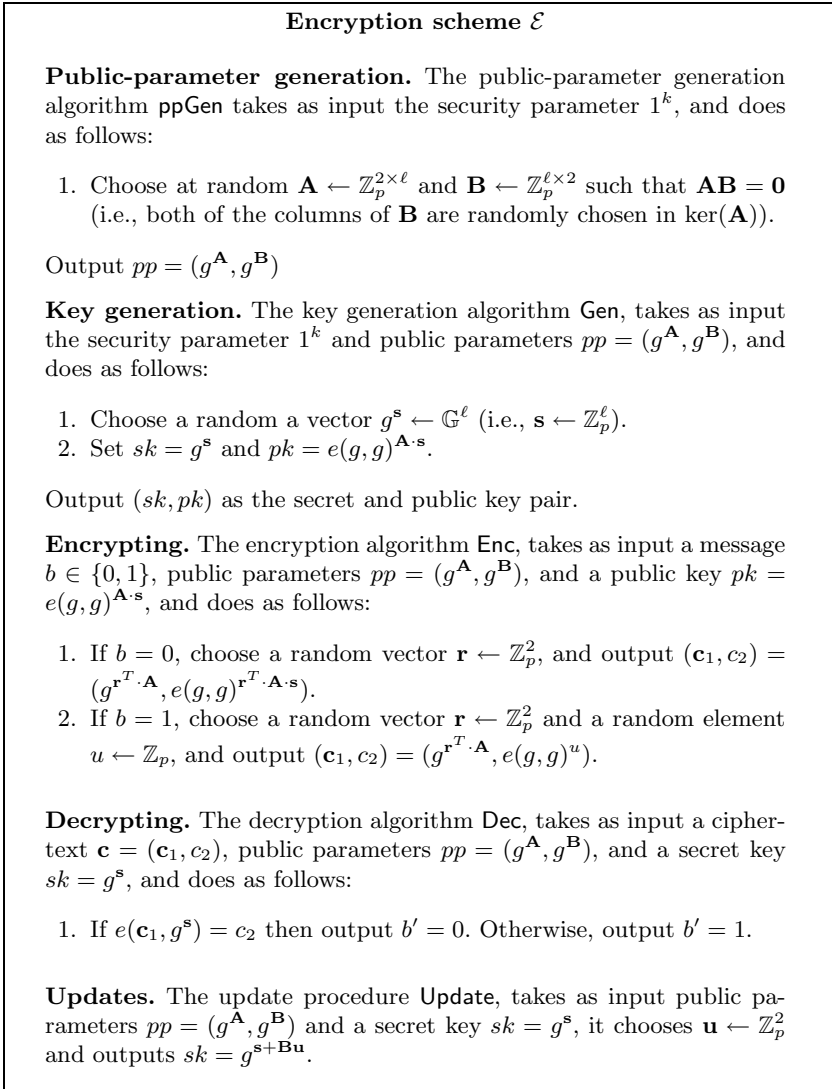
**Encryption scheme $\mathcal{E}$**

**Public-parameter generation.** The public-parameter generation algorithm ppGen takes as input the security parameter $1^k$, and does as follows:

1. Choose at random $\mathbf{A} \leftarrow \mathbb{Z}_p^{2\times \ell}$ and $\mathbf{B} \leftarrow \mathbb{Z}_p^{\ell \times 2}$ such that $\mathbf{AB} = \mathbf{0}$ (i.e., both of the columns of $\mathbf{B}$ are randomly chosen in $\ker(\mathbf{A})$).

Output $pp = (g^{\mathbf{A}}, g^{\mathbf{B}})$

**Key generation.** The key generation algorithm Gen, takes as input the security parameter $1^k$ and public parameters $pp = (g^{\mathbf{A}}, g^{\mathbf{B}})$, and does as follows:

1. Choose a random a vector $g^{\mathbf{s}} \leftarrow \mathbb{G}^{\ell}$ (i.e., $\mathbf{s} \leftarrow \mathbb{Z}_p^{\ell}$).
2. Set $sk = g^{\mathbf{s}}$ and $pk = e(g,g)^{\mathbf{A}\cdot\mathbf{s}}$.

Output $(sk, pk)$ as the secret and public key pair.

**Encrypting.** The encryption algorithm Enc, takes as input a message $b \in \{0,1\}$, public parameters $pp = (g^{\mathbf{A}}, g^{\mathbf{B}})$, and a public key $pk = e(g,g)^{\mathbf{A}\cdot\mathbf{s}}$, and does as follows:

1. If $b = 0$, choose a random vector $\mathbf{r} \leftarrow \mathbb{Z}_p^2$, and output $(\mathbf{c}_1, c_2) = (g^{\mathbf{r}^T\cdot\mathbf{A}}, e(g,g)^{\mathbf{r}^T\cdot\mathbf{A}\cdot\mathbf{s}})$.
2. If $b = 1$, choose a random vector $\mathbf{r} \leftarrow \mathbb{Z}_p^2$ and a random element $u \leftarrow \mathbb{Z}_p$, and output $(\mathbf{c}_1, c_2) = (g^{\mathbf{r}^T\cdot\mathbf{A}}, e(g,g)^{u})$.

**Decrypting.** The decryption algorithm Dec, takes as input a ciphertext $\mathbf{c} = (\mathbf{c}_1, c_2)$, public parameters $pp = (g^{\mathbf{A}}, g^{\mathbf{B}})$, and a secret key $sk = g^{\mathbf{s}}$, and does as follows:

1. If $e(\mathbf{c}_1, g^{\mathbf{s}}) = c_2$ then output $b' = 0$. Otherwise, output $b' = 1$.

**Updates.** The update procedure Update, takes as input public parameters $pp = (g^{\mathbf{A}}, g^{\mathbf{B}})$ and a secret key $sk = g^{\mathbf{s}}$, it chooses $\mathbf{u} \leftarrow \mathbb{Z}_p^2$ and outputs $sk = g^{\mathbf{s}+\mathbf{Bu}}$.